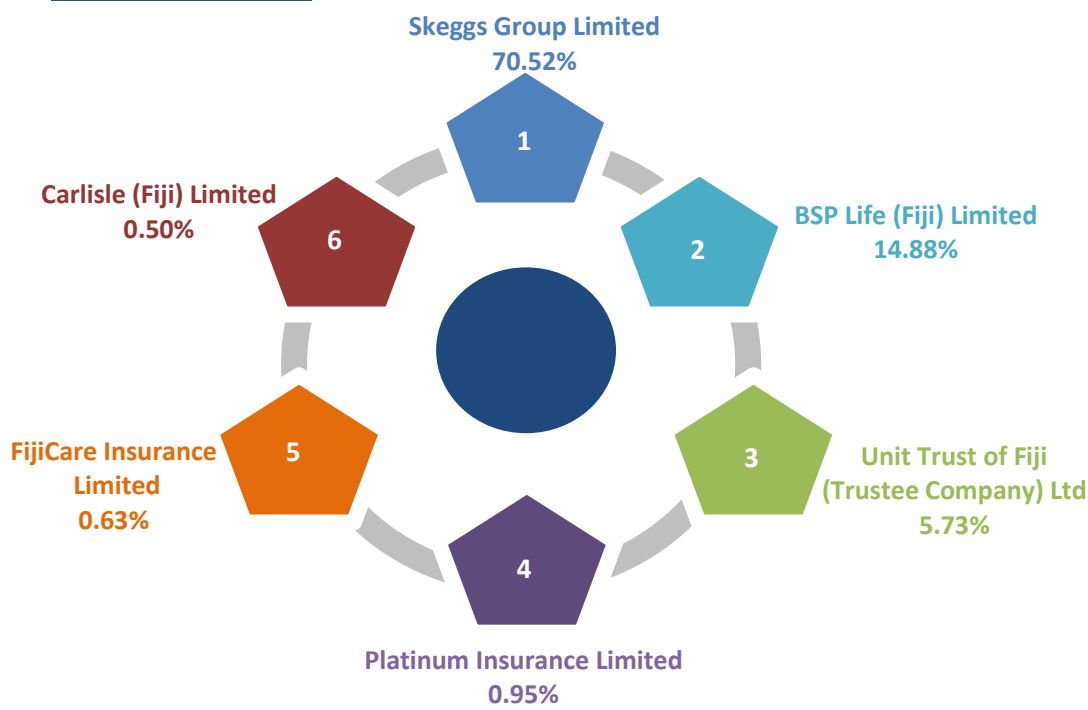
Skeggs Group Limited
70.52%

1

BSP Life (Fiji) Limited
14.88%

2

Unit Trust of Fiji (Trustee Company) Ltd
5.73%

3

4

Platinum Insurance Limited
0.95%

5

FijiCare Insurance Limited
0.63%

6

Carlisle (Fiji) Limited
0.50%